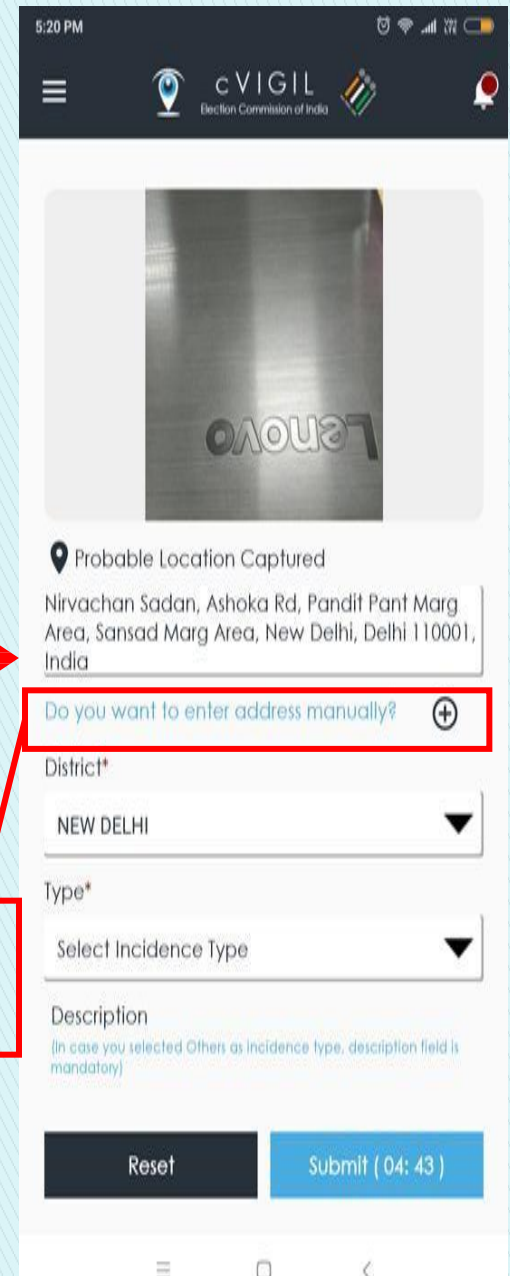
5:20 PM

cVIGIL
Election Commission of India

Lenovo

Probable Location Captured

Nirvachan Sadan, Ashoka Rd, Pandit Pant Marg Area, Sansad Marg Area, New Delhi, Delhi 110001, India

Do you want to enter address manually?

District*

NEW DELHI

Type*

Select Incidence Type

Description

(In case you selected Others as incidence type, description field is mandatory)

Reset

Submit ( 04: 43 )